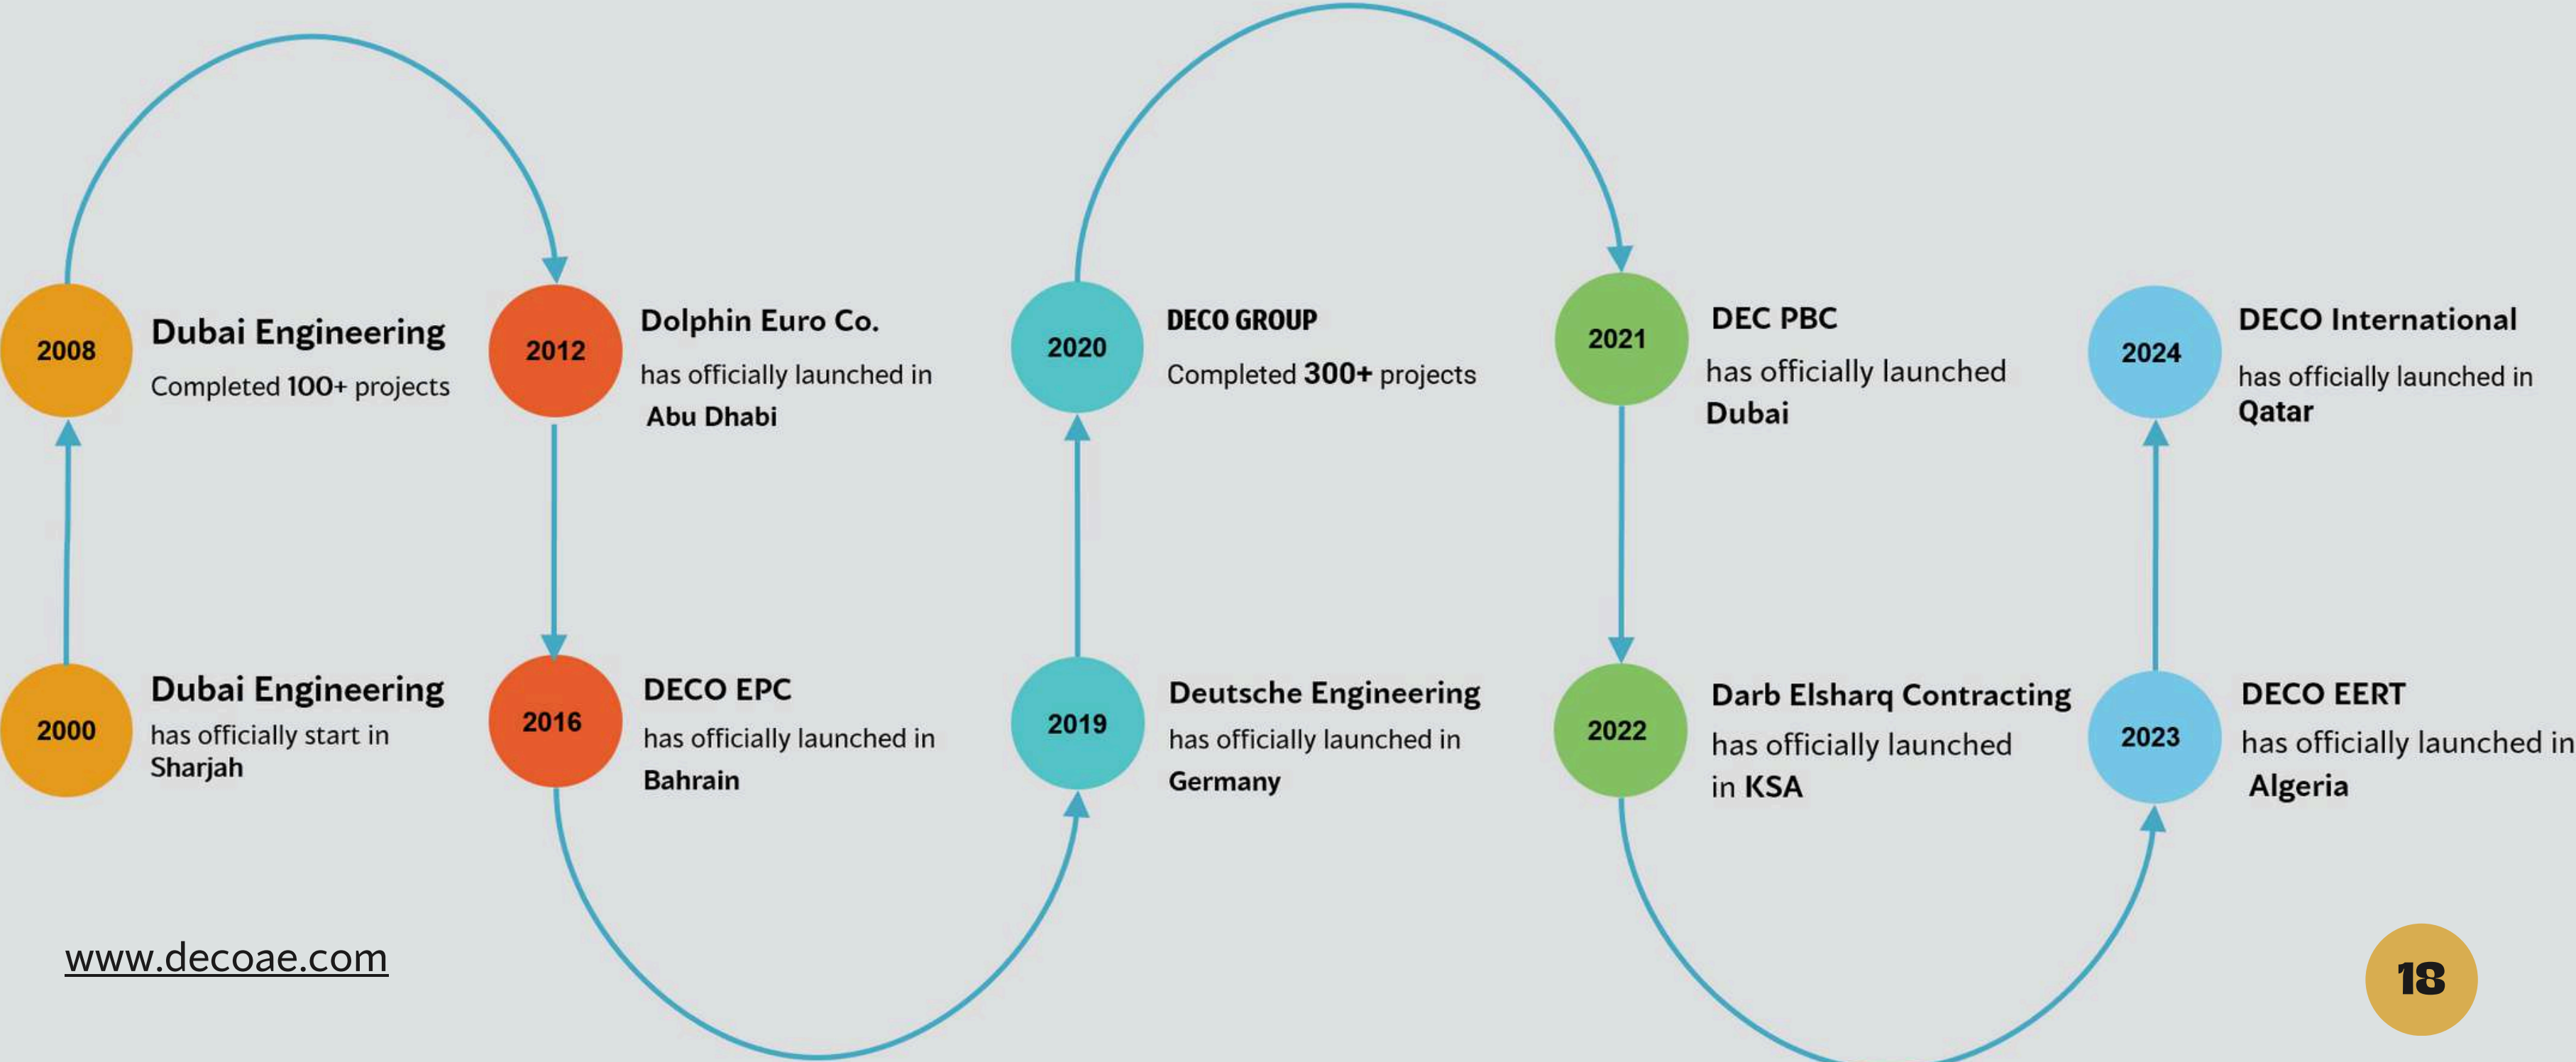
2000
Dubai Engineering
has officially start in Sharjah

2008
Dubai Engineering
Completed 100+ projects

2012
Dolphin Euro Co.
has officially launched in Abu Dhabi

2016
DECO EPC
has officially launched in Bahrain

2019
Deutsche Engineering
has officially launched in Germany

2020
DECO GROUP
Completed 300+ projects

2021
DEC PBC
has officially launched Dubai

2022
Darb Elsharq Contracting
has officially launched in KSA

2023
DECO EERT
has officially launched in Algeria

2024
DECO International
has officially launched in Qatar

www.decoae.com

18